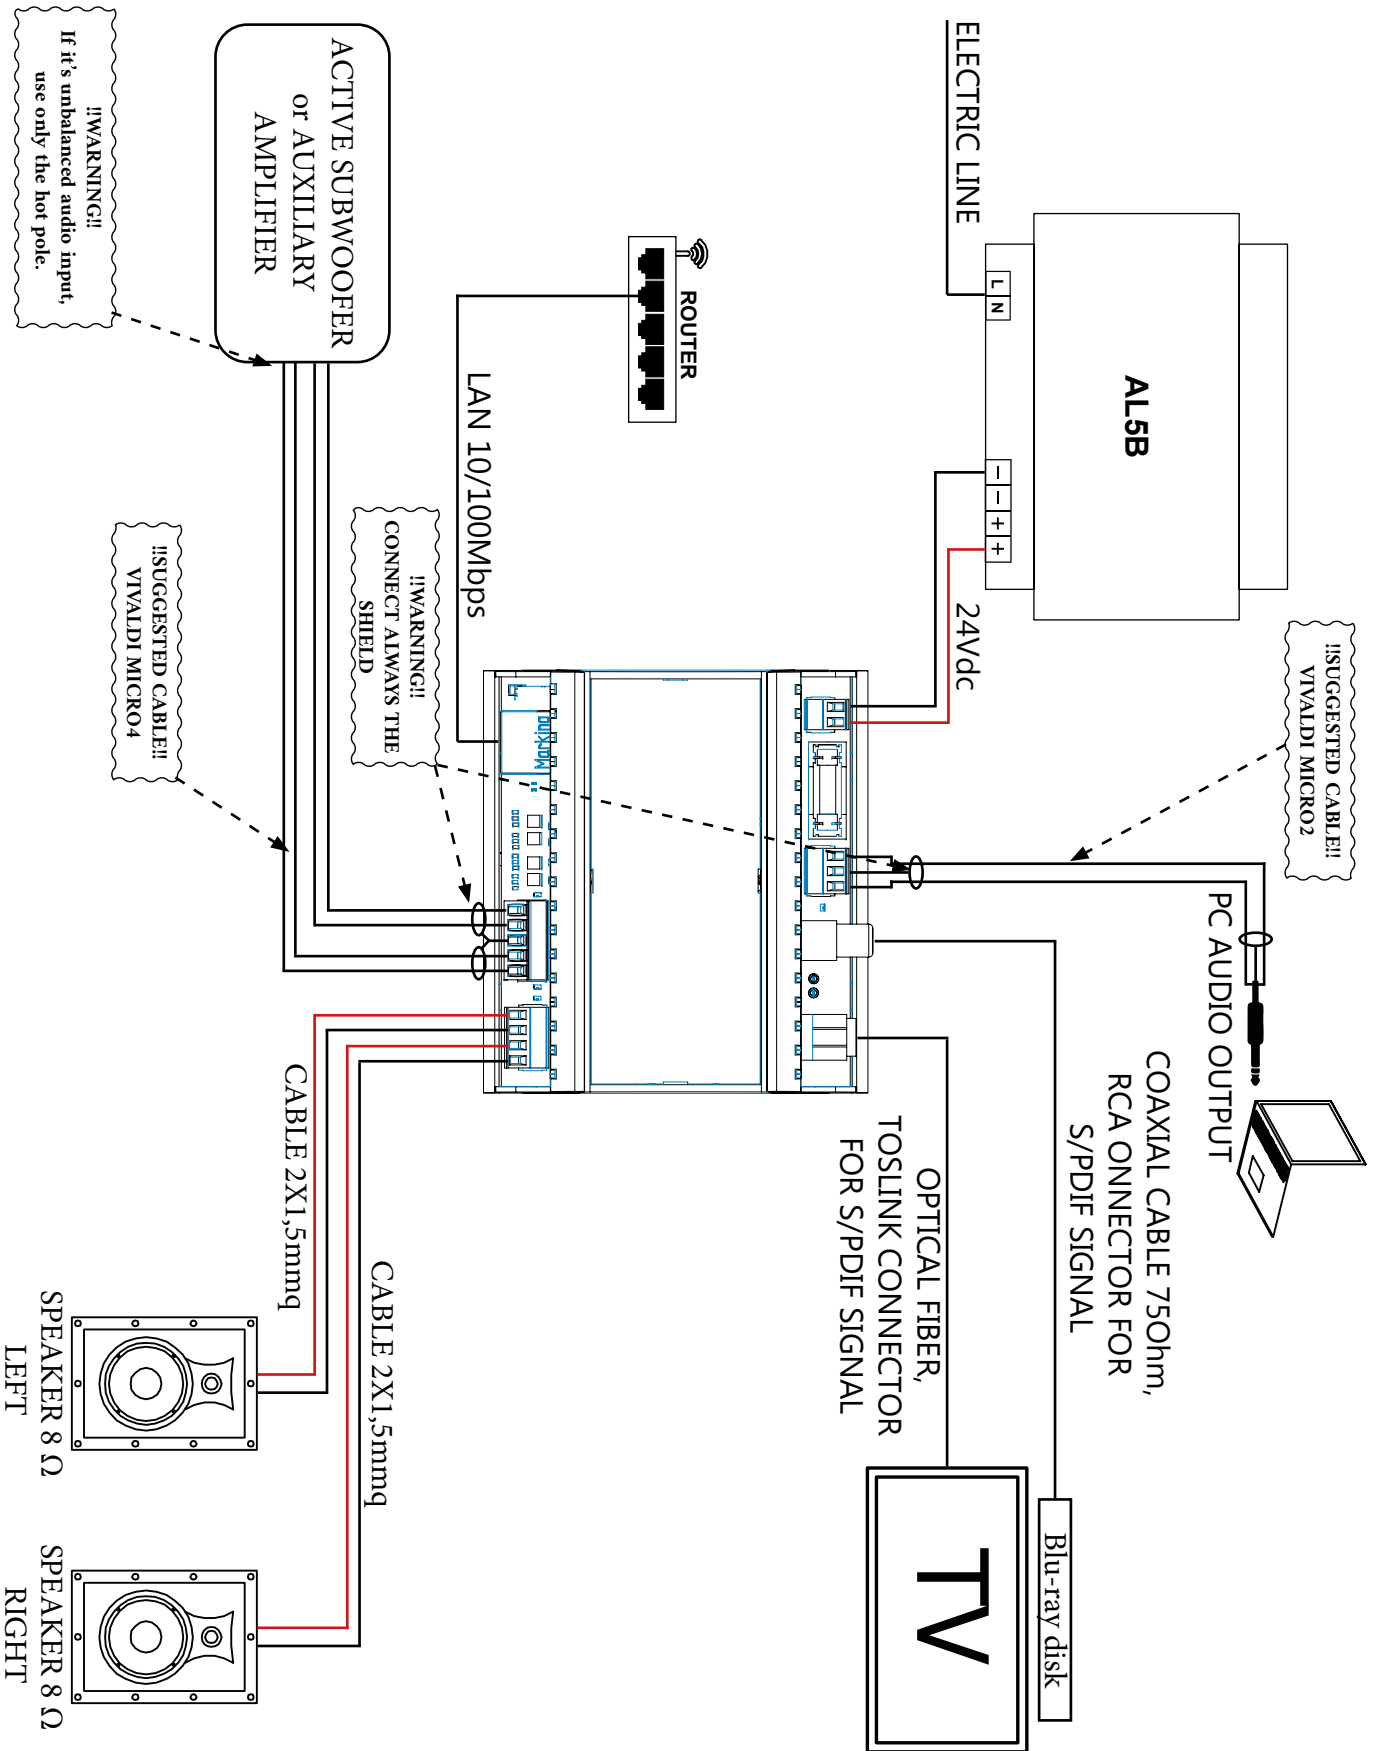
ELECTRIC LINE

L
N

AL5B

–
–
+
+

24Vdc

!!SUGGESTED CABLE!!
VIVALDI MICRO2

PC AUDIO OUTPUT

COAXIAL CABLE 75Ohm,
RCA ONNECTOR FOR
S/PDIF SIGNAL

OPTICAL FIBER,
TOSLINK CONNECTOR
FOR S/PDIF SIGNAL

Blu-ray disk

TV

ROUTER

LAN 10/100Mbps

ACTIVE SUBWOOFER
or AUXILIARY
AMPLIFIER

!!WARNING!!
If it's unbalanced audio input,
use only the hot pole.

!!WARNING!!
CONNECT ALWAYS THE
SHIELD

!!SUGGESTED CABLE!!
VIVALDI MICRO4

Marking

CABLE 2X1,5mmq

CABLE 2X1,5mmq

SPEAKER 8 Ω
LEFT

SPEAKER 8 Ω
RIGHT